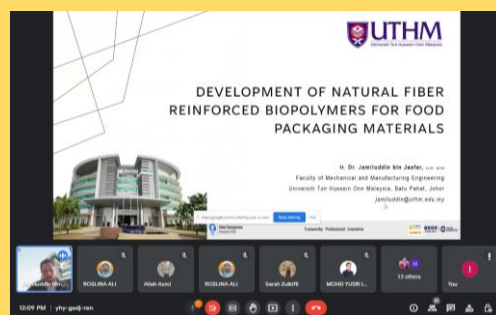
UTHM
Universiti Tun Hussein Onn Malaysia

DEVELOPMENT OF NATURAL FIBER REINFORCED BIOPOLYMERS FOR FOOD PACKAGING MATERIALS

Ir. Dr. Jamiluddin bin Jaafar, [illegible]
Faculty of Mechanical and Manufacturing Engineering
Universiti Tun Hussein Onn Malaysia, Batu Pahat, Johor
jamiluddin@uthm.edu.my

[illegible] is sharing your screen. Stop sharing Hide

Trustworthy · Professional · Innovative

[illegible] ROSLINA ALI Aliah Azmi ROSLINA ALI Sarah Zulkifli MOHD YUSRI I... 13 others You

12:09 PM | yhy-gadj-ren